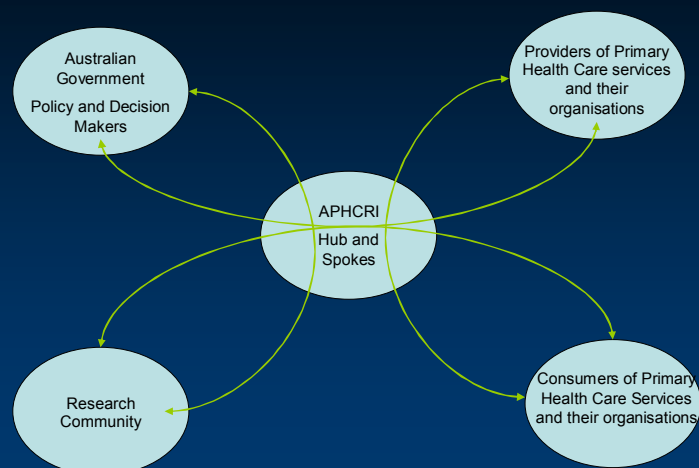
Australian Government

Policy and Decision Makers

Providers of Primary Health Care services and their organisations

APHCRI

Hub and Spokes

Research Community

Consumers of Primary Health Care Services and their organisations